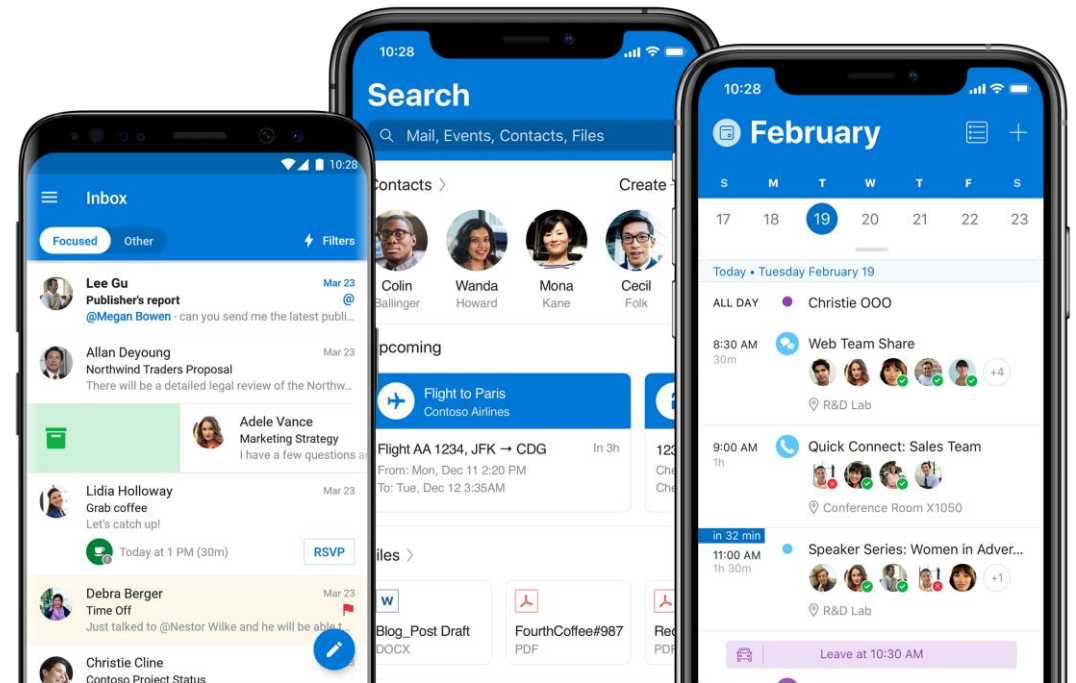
10:28

Inbox

Focused Other

Filters

Lee Gu
Mar 23
Publisher's report
@
@Megan Bowen - can you send me the latest publi...

Allan Deyoung
Mar 23
Northwind Traders Proposal
There will be a detailed legal review of the Northw...

Adele Vance
Marketing Strategy
I have a few questions a

Lidia Holloway
Mar 23
Grab coffee
Let's catch up!
Today at 1 PM (30m)
RSVP

Debra Berger
Mar 23
Time Off
Just talked to @Nestor Wilke and he will be able t

Christie Cline
Contoso Project Status

10:28

Search

Mail, Events, Contacts, Files

ontacts
Create

Colin
Ballinger

Wanda
Howard

Mona
Kane

Cecil
Folk

pcoming

Flight to Paris
Contoso Airlines

Flight AA 1234, JFK → CDG
In 3h
From: Mon, Dec 11 2:20 PM
To: Tue, Dec 12 3:35AM

12
Che
Che

iles

W
Blog_Post Draft
DOCX

FourthCoffee#987
PDF

Rec
PDF

10:28

February

S M T W T F S
17 18 19 20 21 22 23

Today • Tuesday February 19

ALL DAY
Christie OOO

8:30 AM
30m
Web Team Share
+4
R&D Lab

9:00 AM
1h
Quick Connect: Sales Team
Conference Room X1050

in 32 min
11:00 AM
1h 30m
Speaker Series: Women in Adver...
+1
R&D Lab

Leave at 10:30 AM